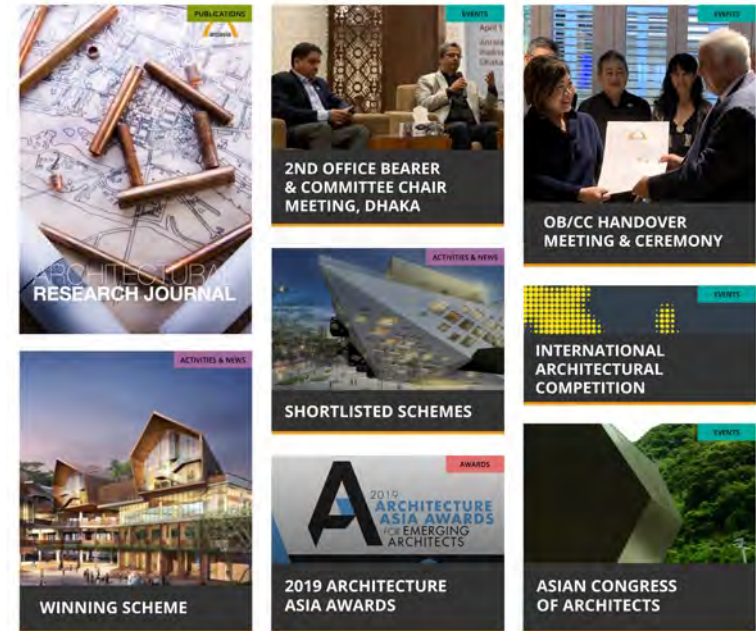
PUBLICATIONS

ARCHITECTURAL
RESEARCH JOURNAL

ACTIVITIES & NEWS

WINNING SCHEME

EVENTS

April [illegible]

2ND OFFICE BEARER & COMMITTEE CHAIR MEETING, DHAKA

ACTIVITIES & NEWS

SHORTLISTED SCHEMES

AWARDS

A 2019 ARCHITECTURE ASIA AWARDS FOR EMERGING ARCHITECTS

2019 ARCHITECTURE ASIA AWARDS

EVENTS

OB/CC HANDOVER MEETING & CEREMONY

EVENTS

INTERNATIONAL ARCHITECTURAL COMPETITION

EVENTS

ASIAN CONGRESS OF ARCHITECTS